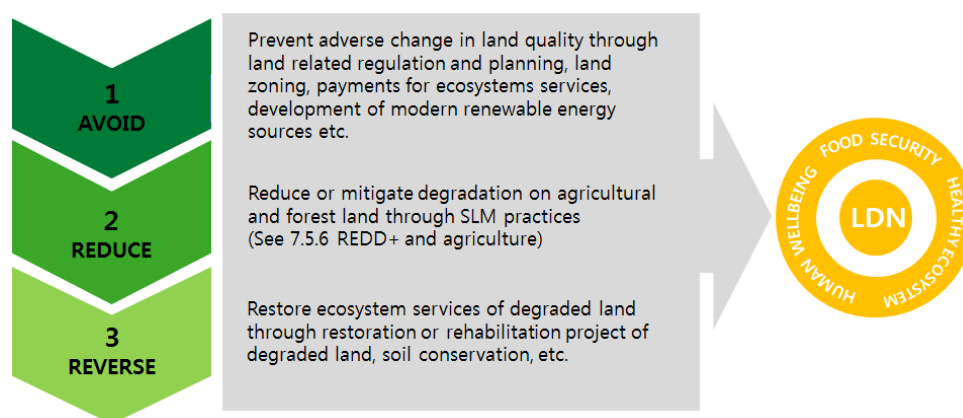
1
AVOID

2
REDUCE

3
REVERSE

Prevent adverse change in land quality through land related regulation and planning, land zoning, payments for ecosystems services, development of modern renewable energy sources etc.

Reduce or mitigate degradation on agricultural and forest land through SLM practices (See 7.5.6 REDD+ and agriculture)

Restore ecosystem services of degraded land through restoration or rehabilitation project of degraded land, soil conservation, etc.

FOOD SECURITY
HEALTHY ECOSYSTEM
HUMAN WELLBEING
LDN